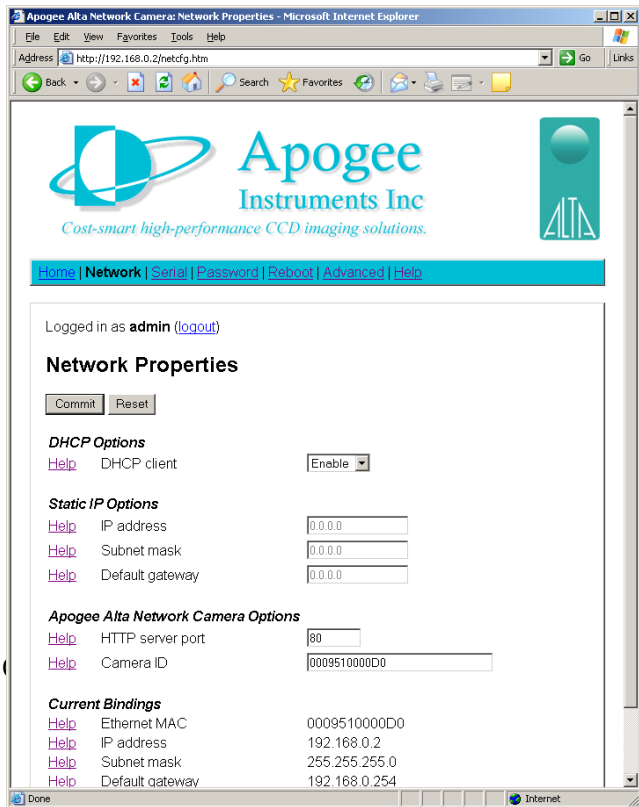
Apogee Alta Network Camera: Network Properties - Microsoft Internet Explorer

File Edit View Favorites Tools Help

Address http://192.168.0.2/netcfg.htm Go Links

Back Search Favorites

Apogee
Instruments Inc
Cost-smart high-performance CCD imaging solutions.

ALTA

Home | Network | Serial | Password | Reboot | Advanced | Help

Logged in as **admin** (logout)

Network Properties

Commit Reset

DHCP Options

| | | |
|---|---|---|
| Help | DHCP client | Enable |

Static IP Options

| | | |
|---|---|---|
| Help | IP address | 0.0.0.0 |
| Help | Subnet mask | 0.0.0.0 |
| Help | Default gateway | 0.0.0.0 |

Apogee Alta Network Camera Options

| | | |
|---|---|---|
| Help | HTTP server port | 80 |
| Help | Camera ID | 0009510000D0 |

Current Bindings

| | | |
|---|---|---|
| Help | Ethernet MAC | 0009510000D0 |
| Help | IP address | 192.168.0.2 |
| Help | Subnet mask | 255.255.255.0 |
| Help | Default gateway | 192.168.0.254 |

Done Internet